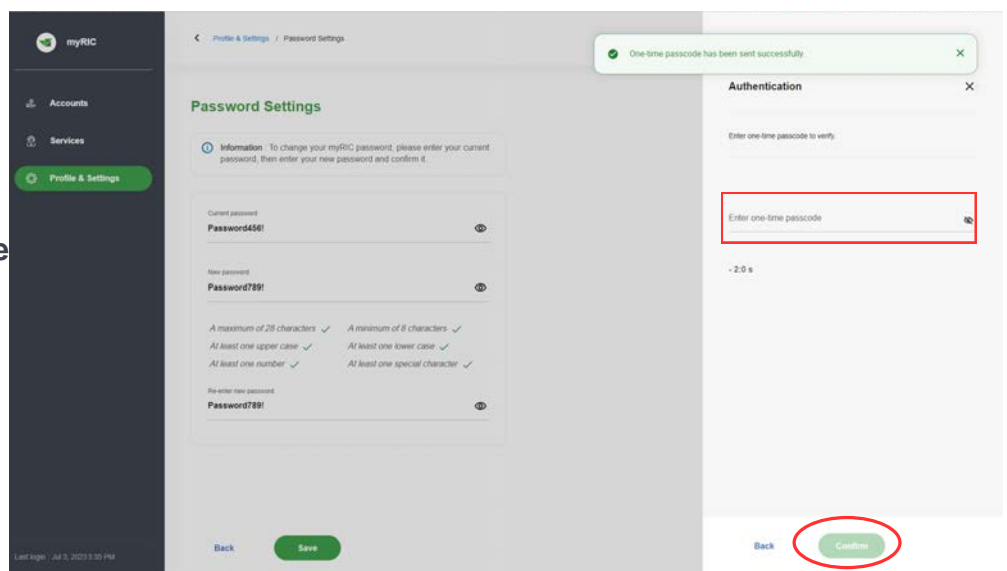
myRIC

Accounts

Services

Profile & Settings

e

Last login : Jul 3, 2023 3:30 PM

< Profile & Settings / Password Settings

Password Settings

Information : To change your myRIC password, please enter your current password, then enter your new password and confirm it.

Current password
Password456!

New password
Password789!

A maximum of 28 characters ✓
A minimum of 8 characters ✓
At least one upper case ✓
At least one lower case ✓
At least one number ✓
At least one special character ✓

Re-enter new password
Password789!

Back

Save

One-time passcode has been sent successfully.

Authentication

Enter one-time passcode to verify.

Enter one-time passcode

- 2:0 s

Back

Confirm